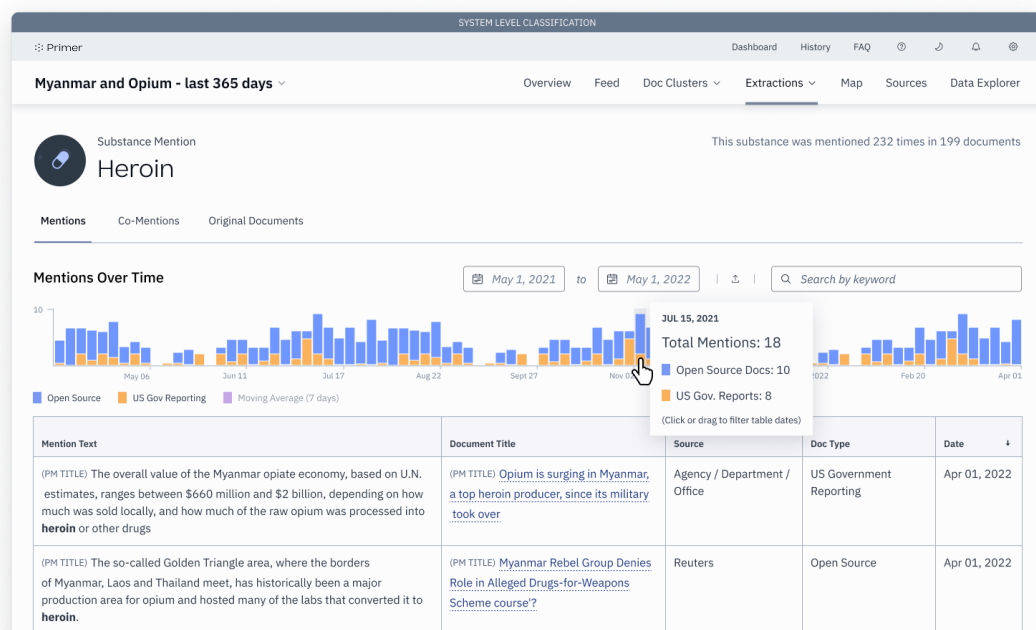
SYSTEM LEVEL CLASSIFICATION

Primer

Dashboard History FAQ

Myanmar and Opium - last 365 days

Overview Feed Doc Clusters Extractions Map Sources Data Explorer

Substance Mention

Heroin

This substance was mentioned 232 times in 199 documents

Mentions Co-Mentions Original Documents

Mentions Over Time

May 1, 2021 to May 1, 2022

Search by keyword

10

May 06 Jun 11 Jul 17 Aug 22 Sept 27 Nov 0 2022 Feb 20 Apr 01

JUL 15, 2021

Total Mentions: 18

Open Source Docs: 10

US Gov. Reports: 8

(Click or drag to filter table dates)

Open Source US Gov Reporting Moving Average (7 days)

| Mention Text | Document Title | Source | Doc Type | Date |
|---|---|---|---|---|
| (PM TITLE) The overall value of the Myanmar opiate economy, based on U.N. estimates, ranges between \$660 million and \$2 billion, depending on how much was sold locally, and how much of the raw opium was processed into **heroin** or other drugs | (PM TITLE) Opium is surging in Myanmar, a top heroin producer, since its military took over | Agency / Department / Office | US Government Reporting | Apr 01, 2022 |
| (PM TITLE) The so-called Golden Triangle area, where the borders of Myanmar, Laos and Thailand meet, has historically been a major production area for opium and hosted many of the labs that converted it to **heroin**. | (PM TITLE) Myanmar Rebel Group Denies Role in Alleged Drugs-for-Weapons Scheme course'? | Reuters | Open Source | Apr 01, 2022 |